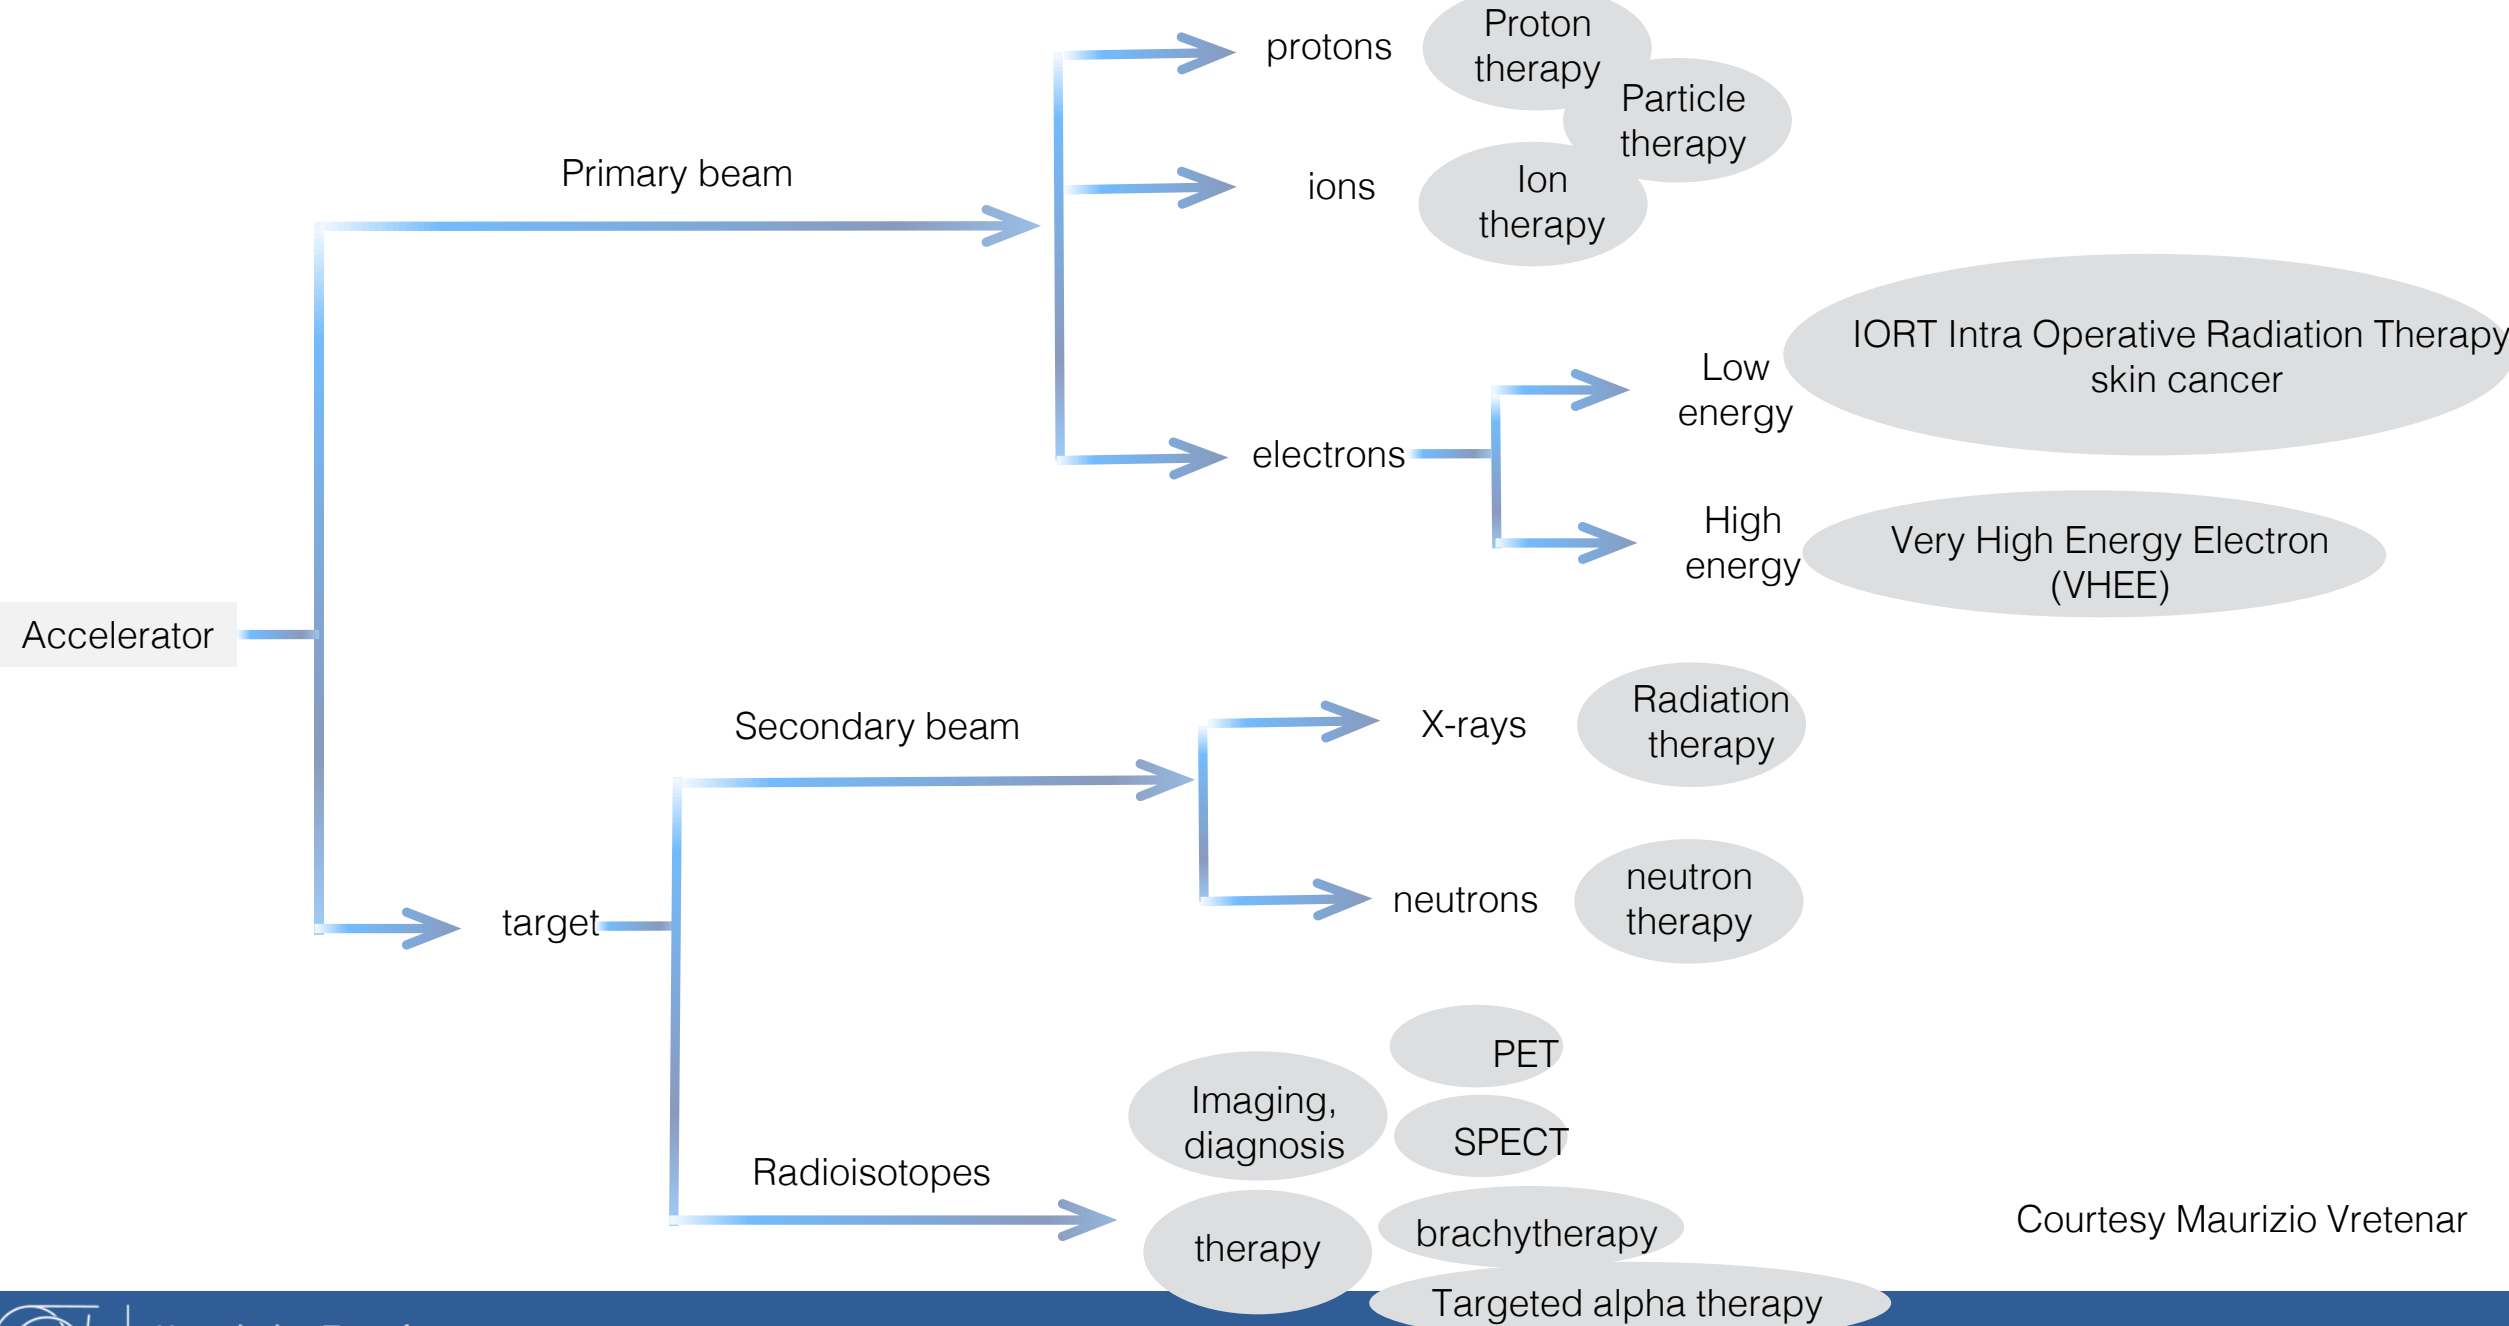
Primary beam

protons

Proton therapy

Particle therapy

ions

Ion therapy

electrons

Low energy

IORT Intra Operative Radiation Therapy skin cancer

High energy

Very High Energy Electron (VHEE)

Accelerator

Secondary beam

X-rays

Radiation therapy

target

neutrons

neutron therapy

Radioisotopes

Imaging, diagnosis

PET

SPECT

therapy

brachytherapy

Targeted alpha therapy

Courtesy Maurizio Vretenar